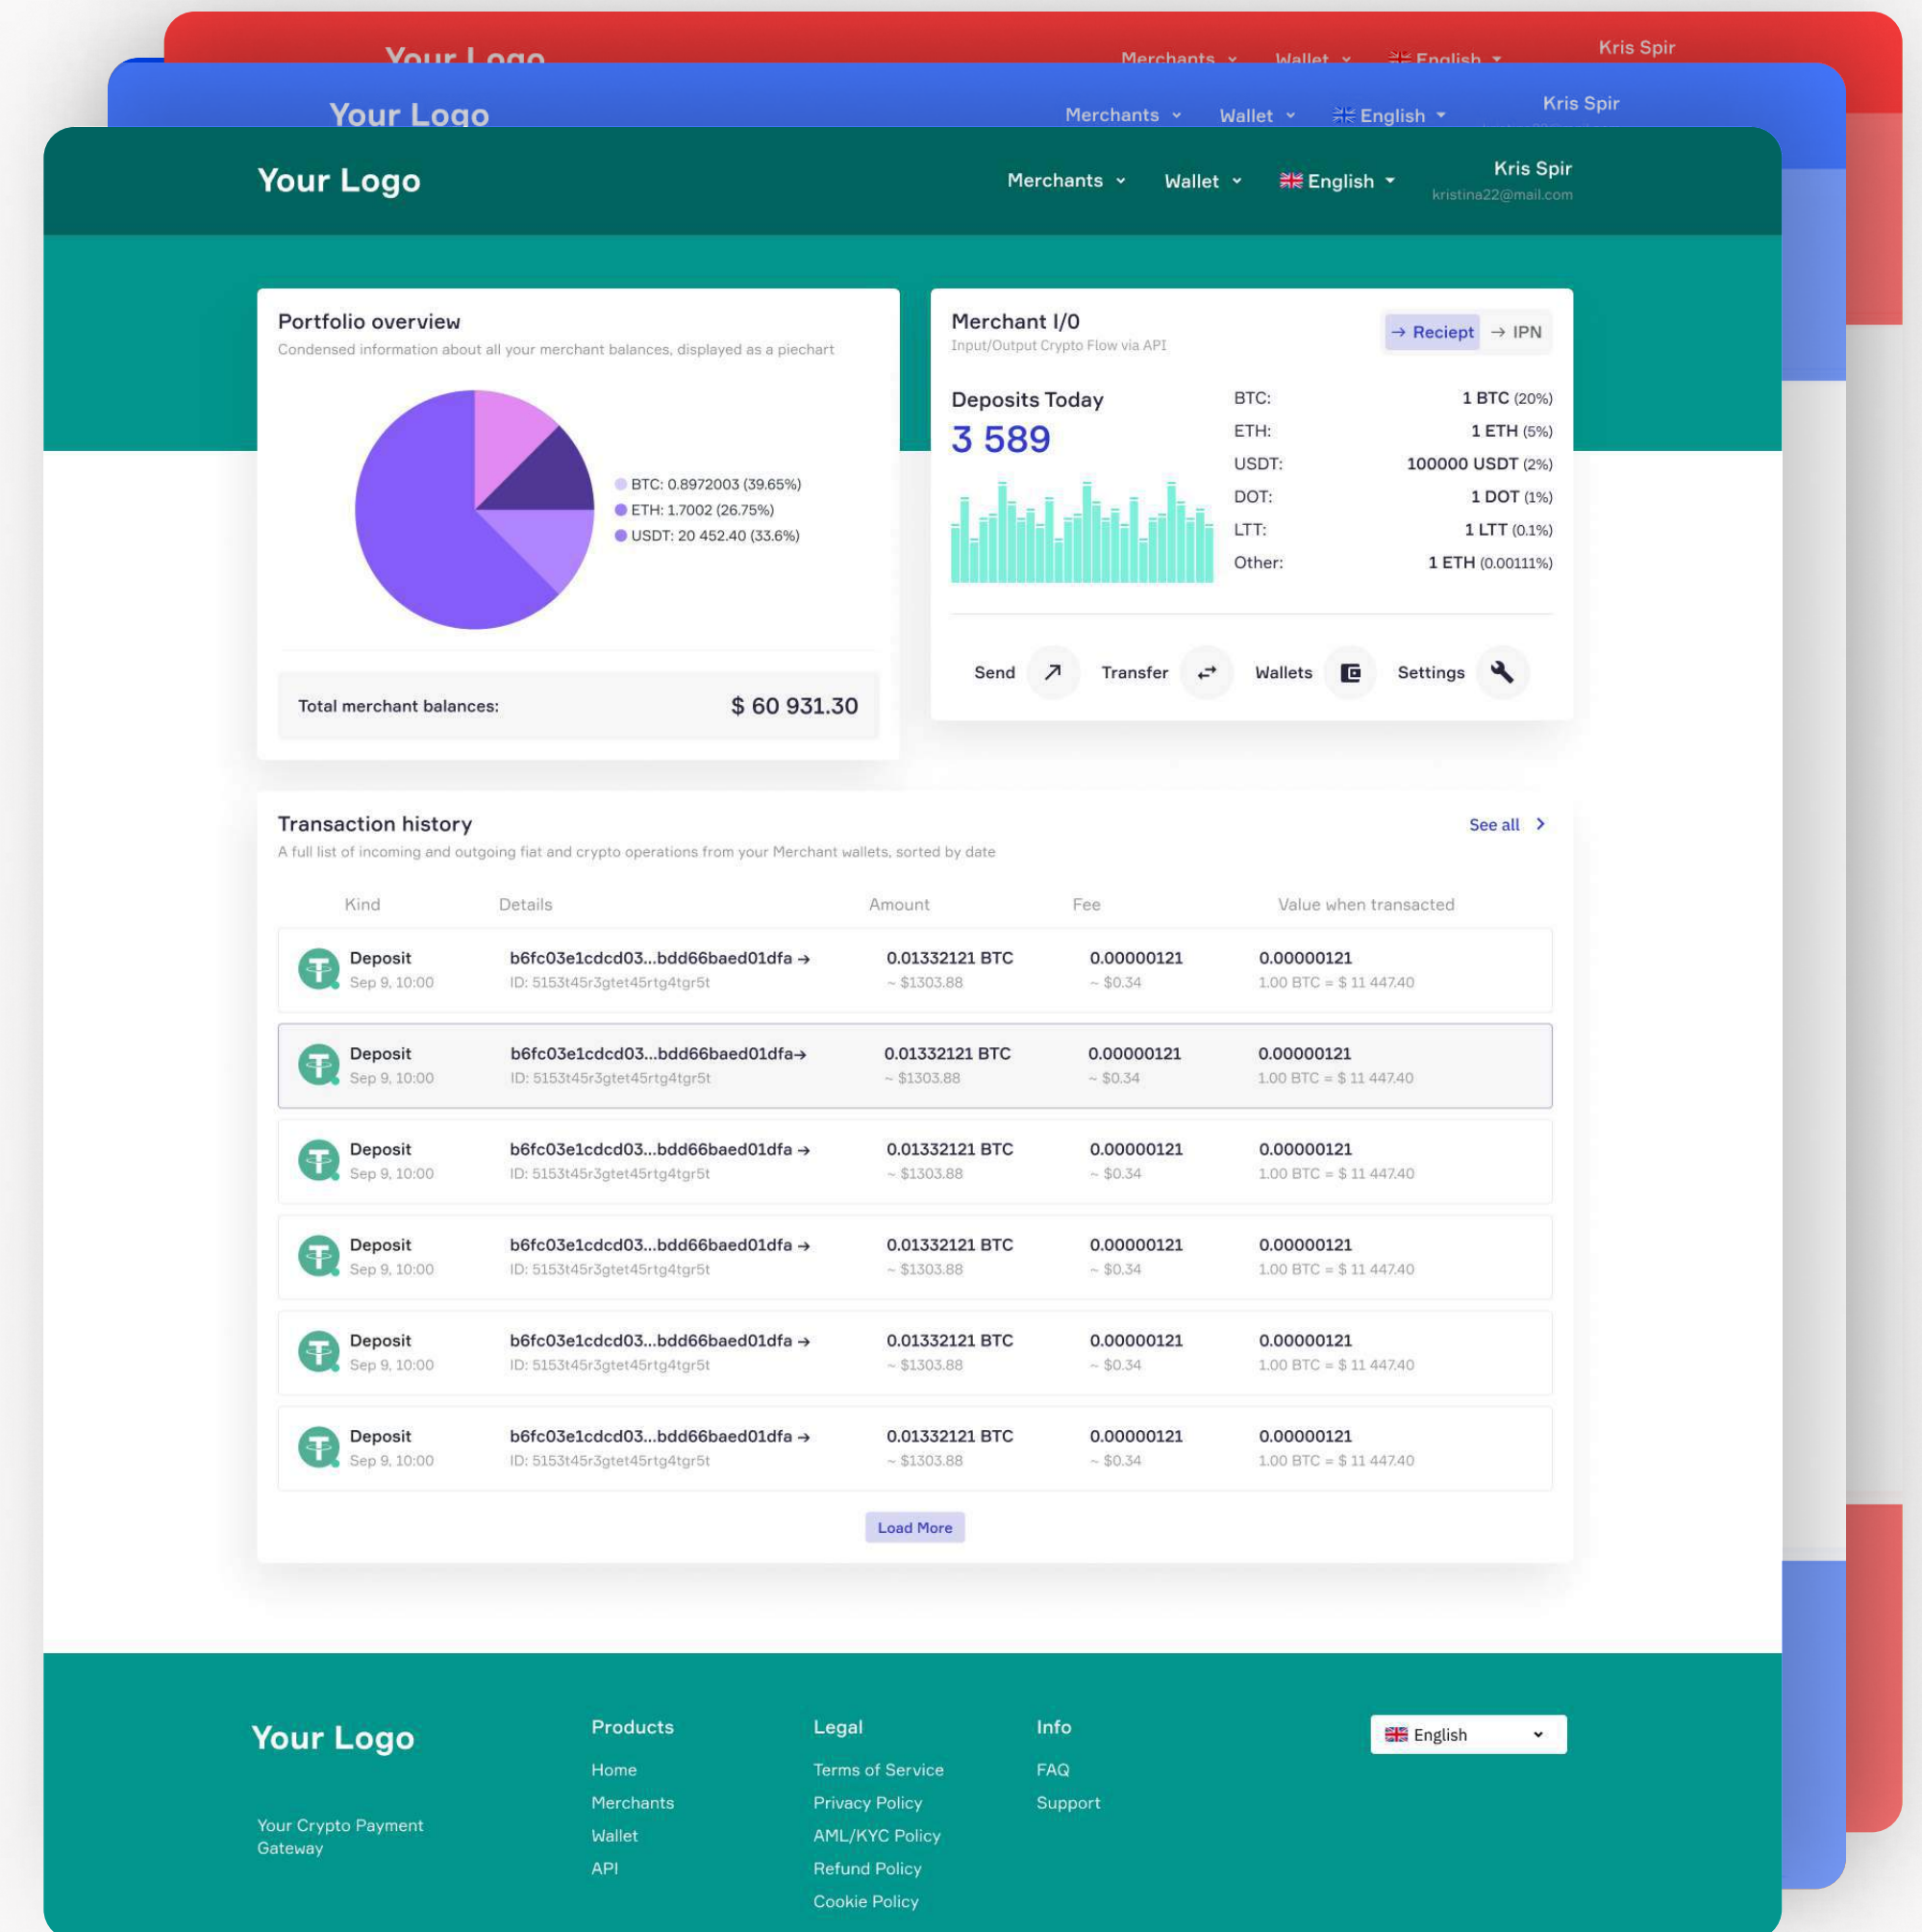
Your Logo Merchants Wallet English Kris Spir

Your Logo Merchants Wallet English Kris Spir

Your Logo Merchants Wallet English Kris Spir
kristina22@mail.com

Portfolio overview
Condensed information about all your merchant balances, displayed as a piechart

BTC: 0.8972003 (39.65%)
ETH: 1.7002 (26.75%)
USDT: 20 452.40 (33.6%)

Total merchant balances: $ 60 931.30

Merchant I/O
Input/Output Crypto Flow via API
→ Reciept → IPN

Deposits Today
3 589

| | |
|---|---|
| BTC: | 1 BTC (20%) |
| ETH: | 1 ETH (5%) |
| USDT: | 100000 USDT (2%) |
| DOT: | 1 DOT (1%) |
| LTT: | 1 LTT (0.1%) |
| Other: | 1 ETH (0.00111%) |

Send Transfer Wallets Settings

Transaction history
A full list of incoming and outgoing fiat and crypto operations from your Merchant wallets, sorted by date
See all

| Kind | Details | Amount | Fee | Value when transacted |
|---|---|---|---|---|
| Deposit Sep 9, 10:00 | b6fc03e1cdcd03...bdd66baed01dfa → ID: 5153t45r3gtet45rtg4tgr5t | 0.01332121 BTC ~ $1303.88 | 0.00000121 ~ $0.34 | 0.00000121 1.00 BTC = $ 11 447.40 |
| Deposit Sep 9, 10:00 | b6fc03e1cdcd03...bdd66baed01dfa→ ID: 5153t45r3gtet45rtg4tgr5t | 0.01332121 BTC ~ $1303.88 | 0.00000121 ~ $0.34 | 0.00000121 1.00 BTC = $ 11 447.40 |
| Deposit Sep 9, 10:00 | b6fc03e1cdcd03...bdd66baed01dfa → ID: 5153t45r3gtet45rtg4tgr5t | 0.01332121 BTC ~ $1303.88 | 0.00000121 ~ $0.34 | 0.00000121 1.00 BTC = $ 11 447.40 |
| Deposit Sep 9, 10:00 | b6fc03e1cdcd03...bdd66baed01dfa → ID: 5153t45r3gtet45rtg4tgr5t | 0.01332121 BTC ~ $1303.88 | 0.00000121 ~ $0.34 | 0.00000121 1.00 BTC = $ 11 447.40 |
| Deposit Sep 9, 10:00 | b6fc03e1cdcd03...bdd66baed01dfa → ID: 5153t45r3gtet45rtg4tgr5t | 0.01332121 BTC ~ $1303.88 | 0.00000121 ~ $0.34 | 0.00000121 1.00 BTC = $ 11 447.40 |
| Deposit Sep 9, 10:00 | b6fc03e1cdcd03...bdd66baed01dfa → ID: 5153t45r3gtet45rtg4tgr5t | 0.01332121 BTC ~ $1303.88 | 0.00000121 ~ $0.34 | 0.00000121 1.00 BTC = $ 11 447.40 |

Load More

Your Logo
Your Crypto Payment Gateway

Products
Home
Merchants
Wallet
API

Legal
Terms of Service
Privacy Policy
AML/KYC Policy
Refund Policy
Cookie Policy

Info
FAQ
Support

English